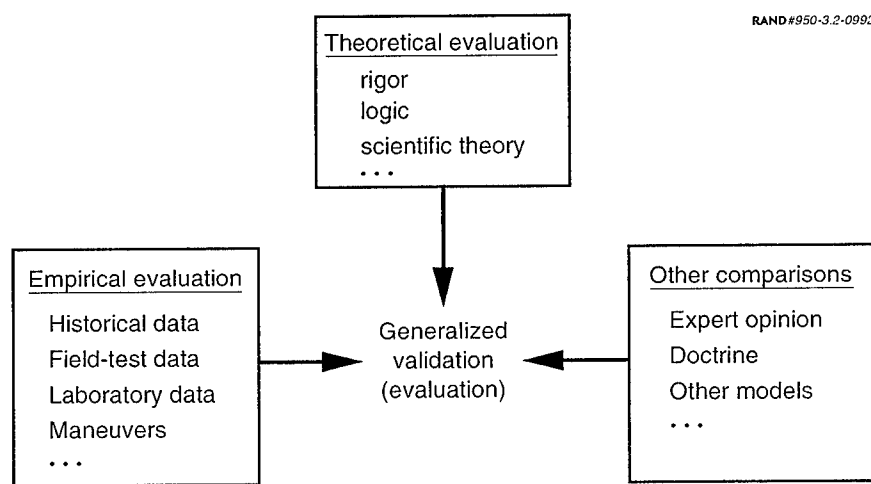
RAND#950-3.2-099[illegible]

Theoretical evaluation
rigor
logic
scientific theory
...

Empirical evaluation
Historical data
Field-test data
Laboratory data
Maneuvers
...

Generalized validation (evaluation)

Other comparisons
Expert opinion
Doctrine
Other models
...